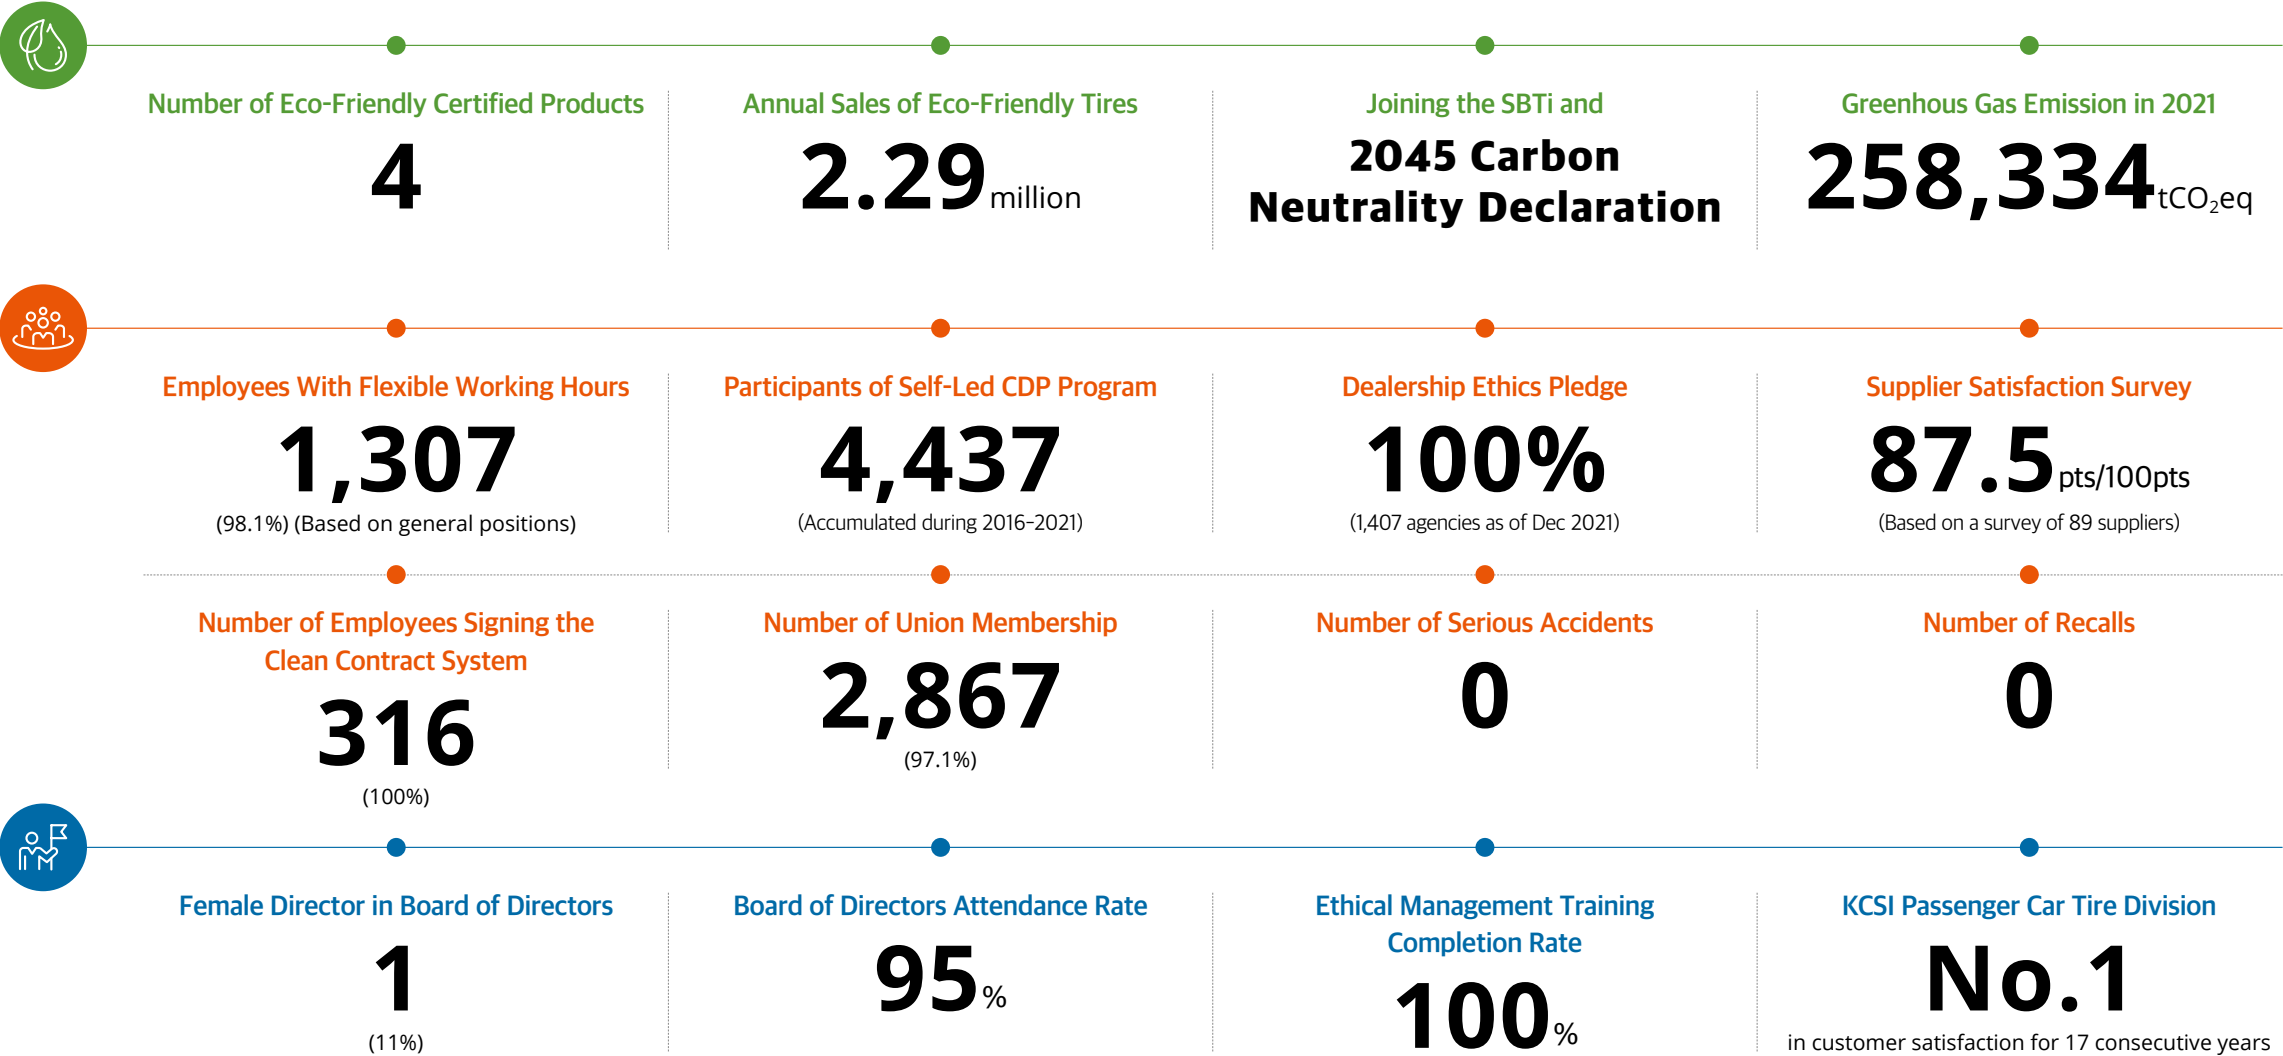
Number of Eco-Friendly Certified Products
4

Annual Sales of Eco-Friendly Tires
2.29 million

Joining the SBTi and
2045 Carbon Neutrality Declaration

Greenhous Gas Emission in 2021
258,334 $tCO_2eq$

Employees With Flexible Working Hours
1,307
(98.1%) (Based on general positions)

Participants of Self-Led CDP Program
4,437
(Accumulated during 2016-2021)

Dealership Ethics Pledge
100%
(1,407 agencies as of Dec 2021)

Supplier Satisfaction Survey
87.5 pts/100pts
(Based on a survey of 89 suppliers)

Number of Employees Signing the Clean Contract System
316
(100%)

Number of Union Membership
2,867
(97.1%)

Number of Serious Accidents
0

Number of Recalls
0

Female Director in Board of Directors
1
(11%)

Board of Directors Attendance Rate
95%

Ethical Management Training Completion Rate
100%

KCSI Passenger Car Tire Division
No.1
in customer satisfaction for 17 consecutive years